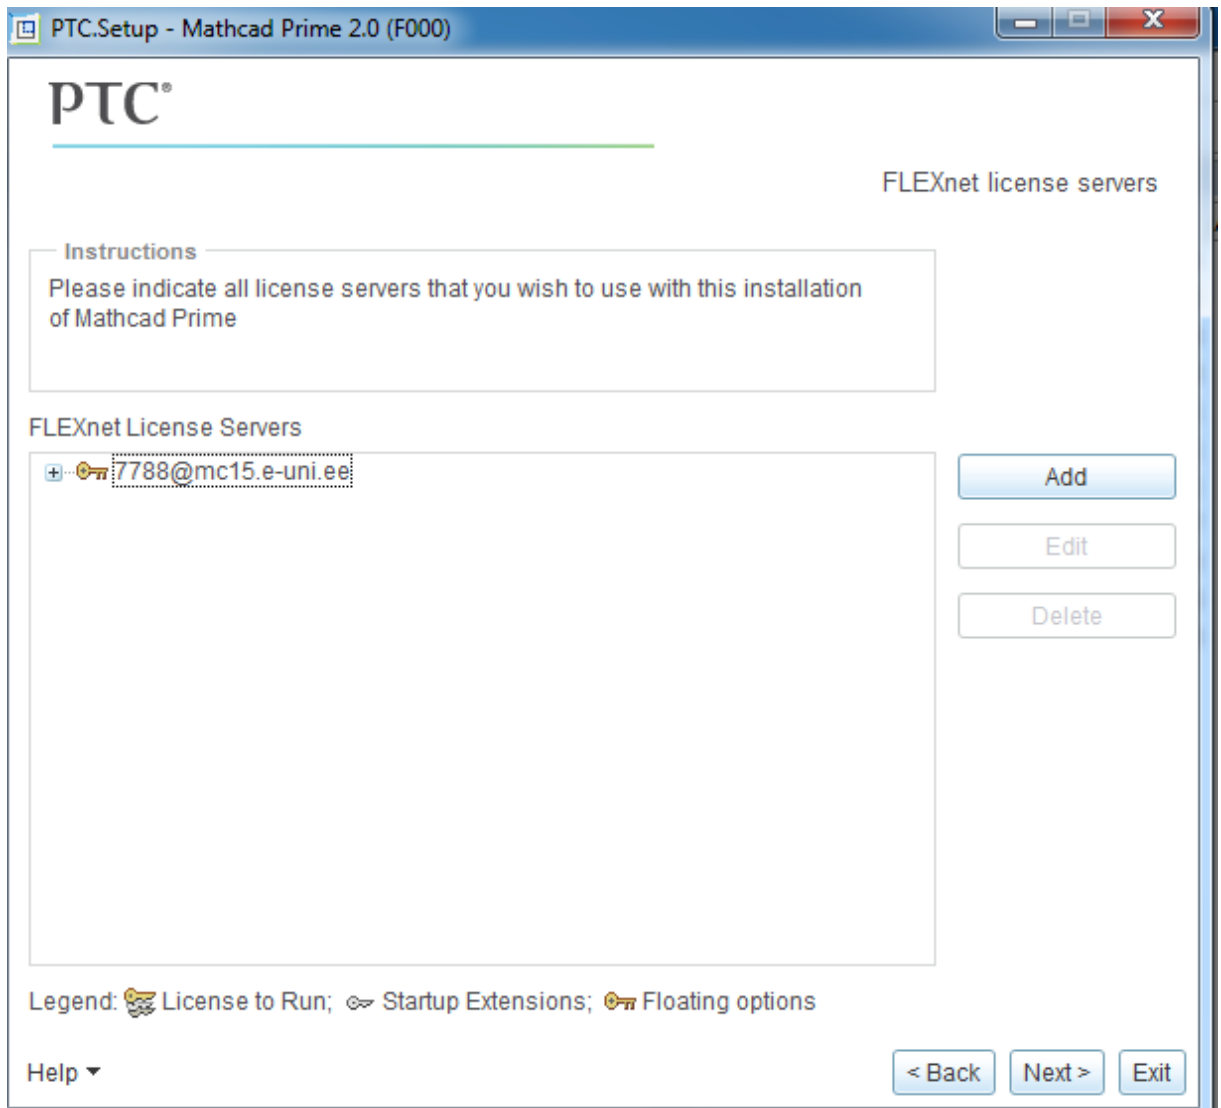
PTC.Setup - Mathcad Prime 2.0 (F000)

PTC®

FLEXnet license servers

Instructions

Please indicate all license servers that you wish to use with this installation of Mathcad Prime

FLEXnet License Servers

7788@mc15.e-uni.ee

Add

Edit

Delete

Legend: License to Run; Startup Extensions; Floating options

Help

< Back

Next >

Exit